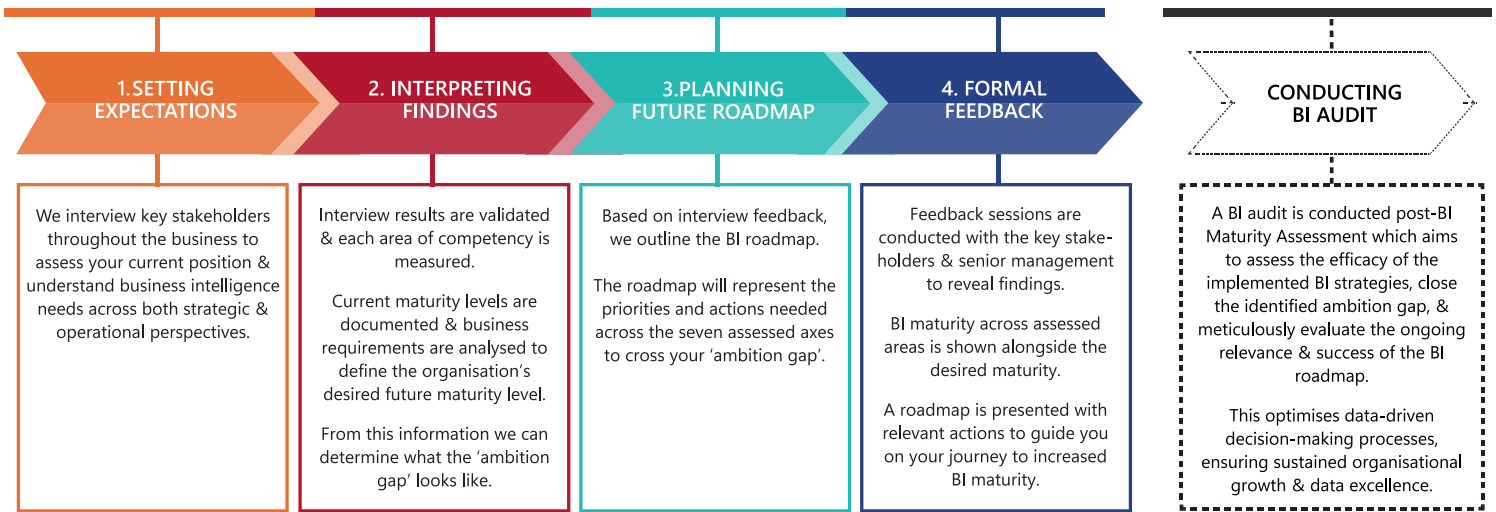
1.SETTING EXPECTATIONS

2. INTERPRETING FINDINGS

3.PLANNING FUTURE ROADMAP

4. FORMAL FEEDBACK

CONDUCTING BI AUDIT

We interview key stakeholders throughout the business to assess your current position & understand business intelligence needs across both strategic & operational perspectives.

Interview results are validated & each area of competency is measured.

Current maturity levels are documented & business requirements are analysed to define the organisation's desired future maturity level.

From this information we can determine what the 'ambition gap' looks like.

Based on interview feedback, we outline the BI roadmap.

The roadmap will represent the priorities and actions needed across the seven assessed axes to cross your 'ambition gap'.

Feedback sessions are conducted with the key stakeholders & senior management to reveal findings.

BI maturity across assessed areas is shown alongside the desired maturity.

A roadmap is presented with relevant actions to guide you on your journey to increased BI maturity.

A BI audit is conducted post-BI Maturity Assessment which aims to assess the efficacy of the implemented BI strategies, close the identified ambition gap, & meticulously evaluate the ongoing relevance & success of the BI roadmap.

This optimises data-driven decision-making processes, ensuring sustained organisational growth & data excellence.